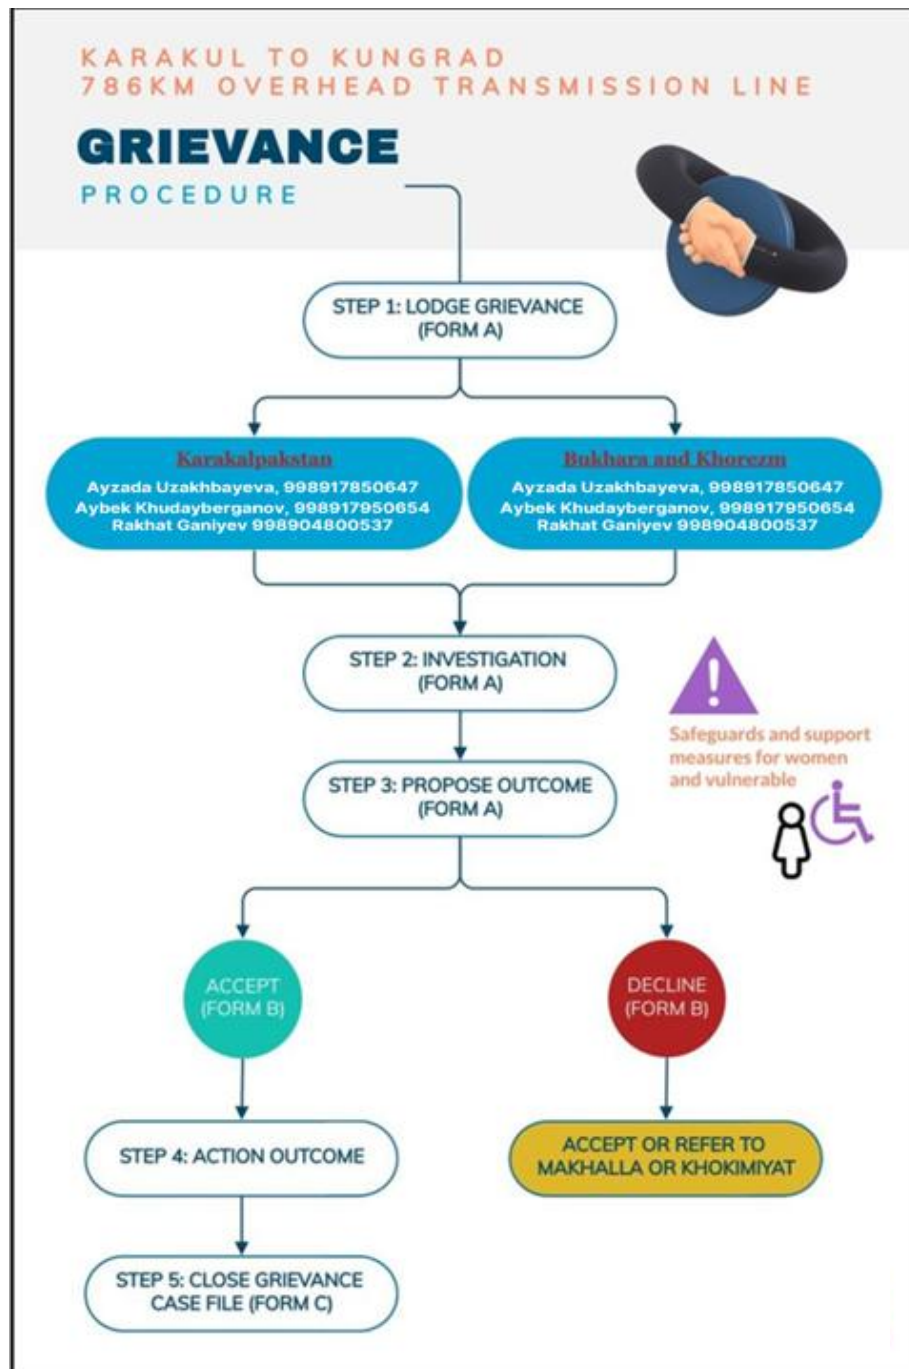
KARAKUL TO KUNGRAD
786KM OVERHEAD TRANSMISSION LINE

GRIEVANCE
PROCEDURE

STEP 1: LODGE GRIEVANCE
(FORM A)

Karakalpakstan
Ayzada Uzakhbayeva, 998917850647
Aybek Khudayberganov, 998917950654
Rakhat Ganiyev 998904800537

Bukhara and Khorezm
Ayzada Uzakhbayeva, 998917850647
Aybek Khudayberganov, 998917950654
Rakhat Ganiyev 998904800537

STEP 2: INVESTIGATION
(FORM A)

Safeguards and support measures for women and vulnerable

STEP 3: PROPOSE OUTCOME
(FORM A)

ACCEPT
(FORM B)

DECLINE
(FORM B)

STEP 4: ACTION OUTCOME

ACCEPT OR REFER TO MAKHALLA OR KHOKIMIYAT

STEP 5: CLOSE GRIEVANCE CASE FILE (FORM C)